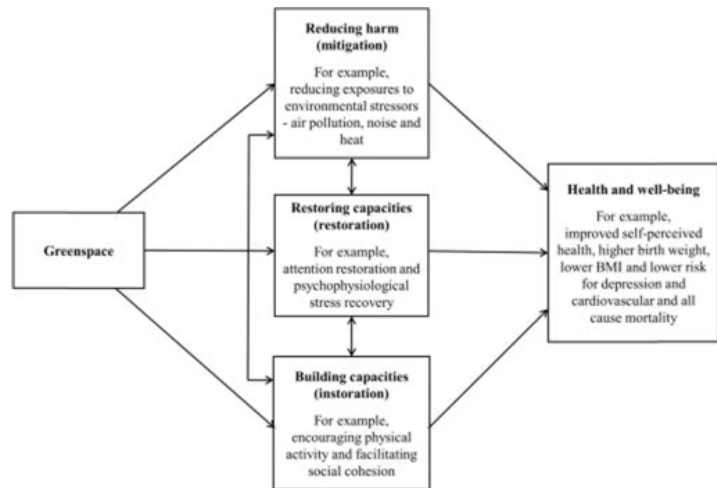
Greenspace

Reducing harm (mitigation)

For example, reducing exposures to environmental stressors - air pollution, noise and heat

Restoring capacities (restoration)

For example, attention restoration and psychophysiological stress recovery

Building capacities (instoration)

For example, encouraging physical activity and facilitating social cohesion

Health and well-being

For example, improved self-perceived health, higher birth weight, lower BMI and lower risk for depression and cardiovascular and all cause mortality